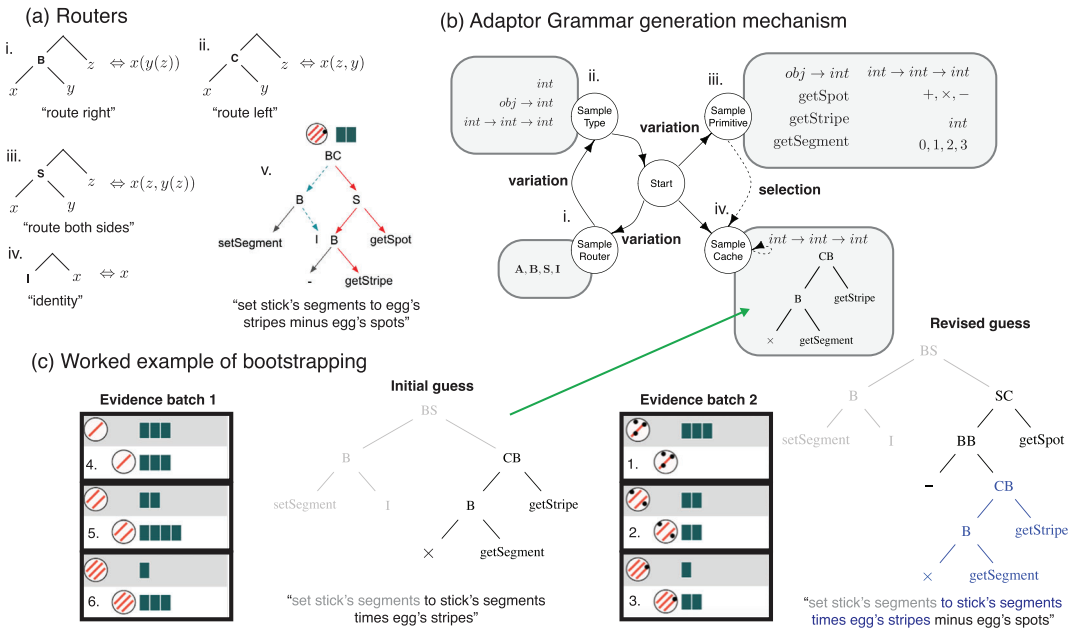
(a) Routers

i.
B
$z$
$x$
$y$
$\Leftrightarrow x(y(z))$
"route right"

ii.
C
$z$
$x$
$y$
$\Leftrightarrow x(z, y)$
"route left"

iii.
S
$z$
$x$
$y$
$\Leftrightarrow x(z, y(z))$
"route both sides"

iv.
I
$x$
$\Leftrightarrow x$
"identity"

v.
BC
B
S
setSegment
I
B
getSpot
-
getStripe
"set stick's segments to egg's stripes minus egg's spots"

(b) Adaptor Grammar generation mechanism

$int$
$obj \to int$
$int \to int \to int$
ii.
Sample Type
variation
iii.
Sample Primitive
$obj \to int$
$int \to int \to int$
getSpot
$+, \times, -$
getStripe
$int$
getSegment
$0, 1, 2, 3$
variation
Start
selection
i.
variation
iv.
Sample Router
Sample Cache
$\mathbf{A, B, S, I}$
$int \to int \to int$
CB
B
getStripe
$\times$
getSegment

(c) Worked example of bootstrapping

Evidence batch 1
4.
5.
6.

Initial guess
BS
B
CB
setSegment
I
B
getStripe
$\times$
getSegment
"set stick's segments to stick's segments times egg's stripes"

Evidence batch 2
1.
2.
3.

Revised guess
BS
B
SC
setSegment
I
BB
getSpot
–
CB
B
getStripe
$\times$
getSegment
"set stick's segments to stick's segments times egg's stripes minus egg's spots"